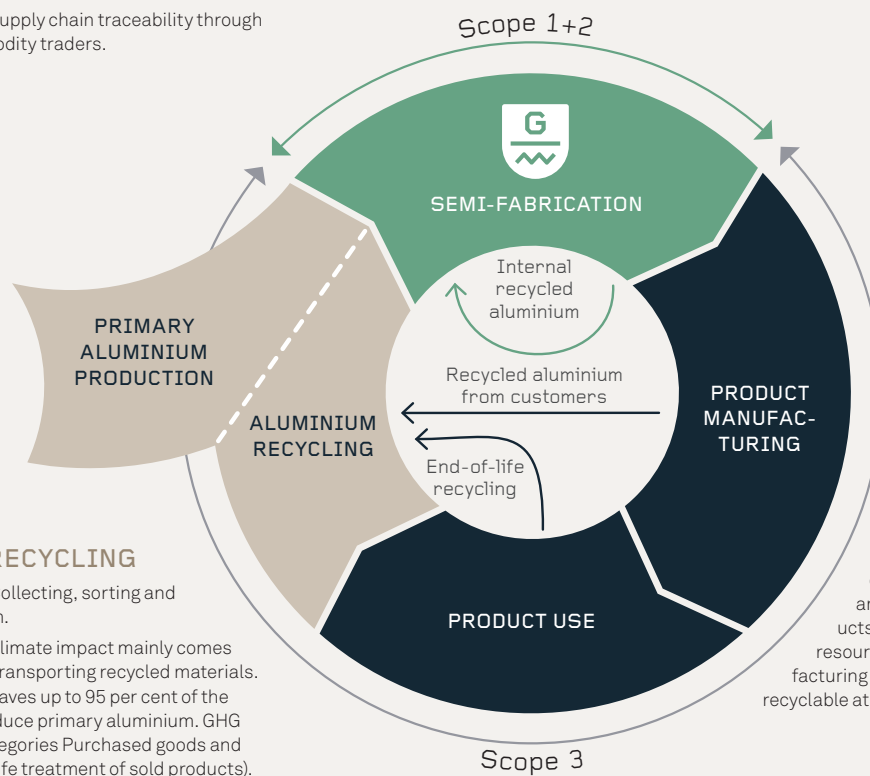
upply chain traceability through odity traders.

Scope 1+2

G

SEMI-FABRICATION

Internal recycled aluminium

PRIMARY ALUMINIUM PRODUCTION

Recycled aluminium from customers

PRODUCT MANUFAC-TURING

ALUMINIUM RECYCLING

End-of-life recycling

RECYCLING

ollecting, sorting and n.

limate impact mainly comes ransporting recycled materials. aves up to 95 per cent of the duce primary aluminium. GHG egories Purchased goods and fe treatment of sold products).

PRODUCT USE

ar ucts resour facturing recyclable at

Scope 3